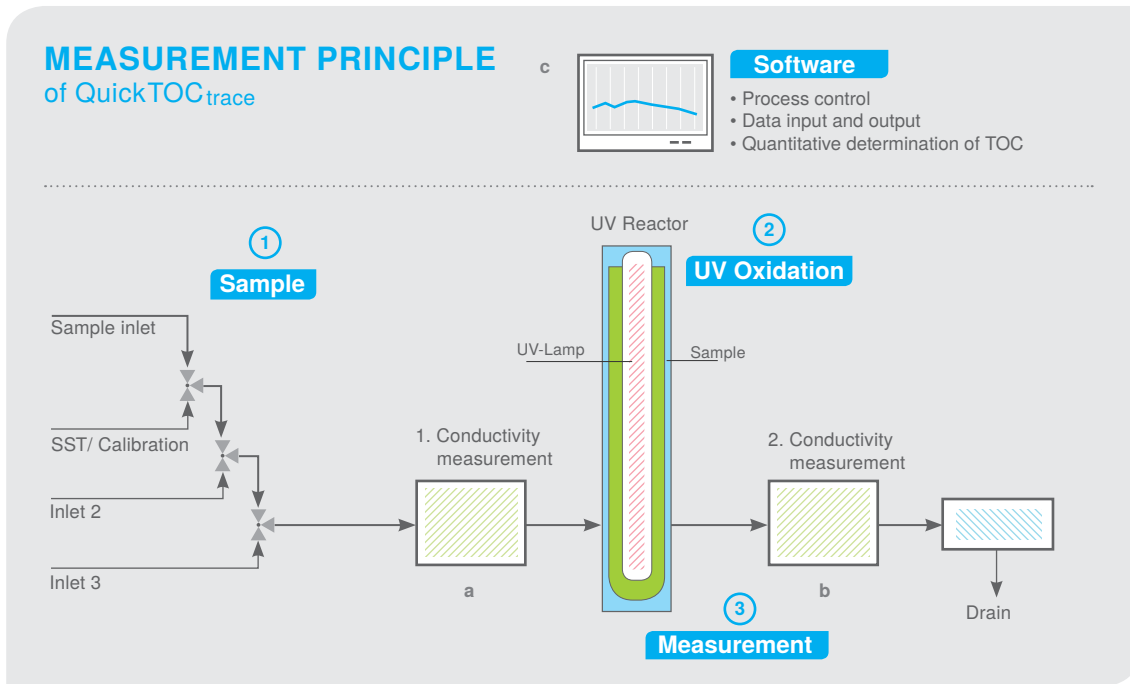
MEASUREMENT PRINCIPLE
of QuickTOC$_{trace}$

c

Software
• Process control
• Data input and output
• Quantitative determination of TOC

1
Sample

Sample inlet
SST/ Calibration
Inlet 2
Inlet 3

1. Conductivity measurement

a

UV Reactor

2
UV Oxidation

UV-Lamp
Sample

3
Measurement

2. Conductivity measurement

b

Drain